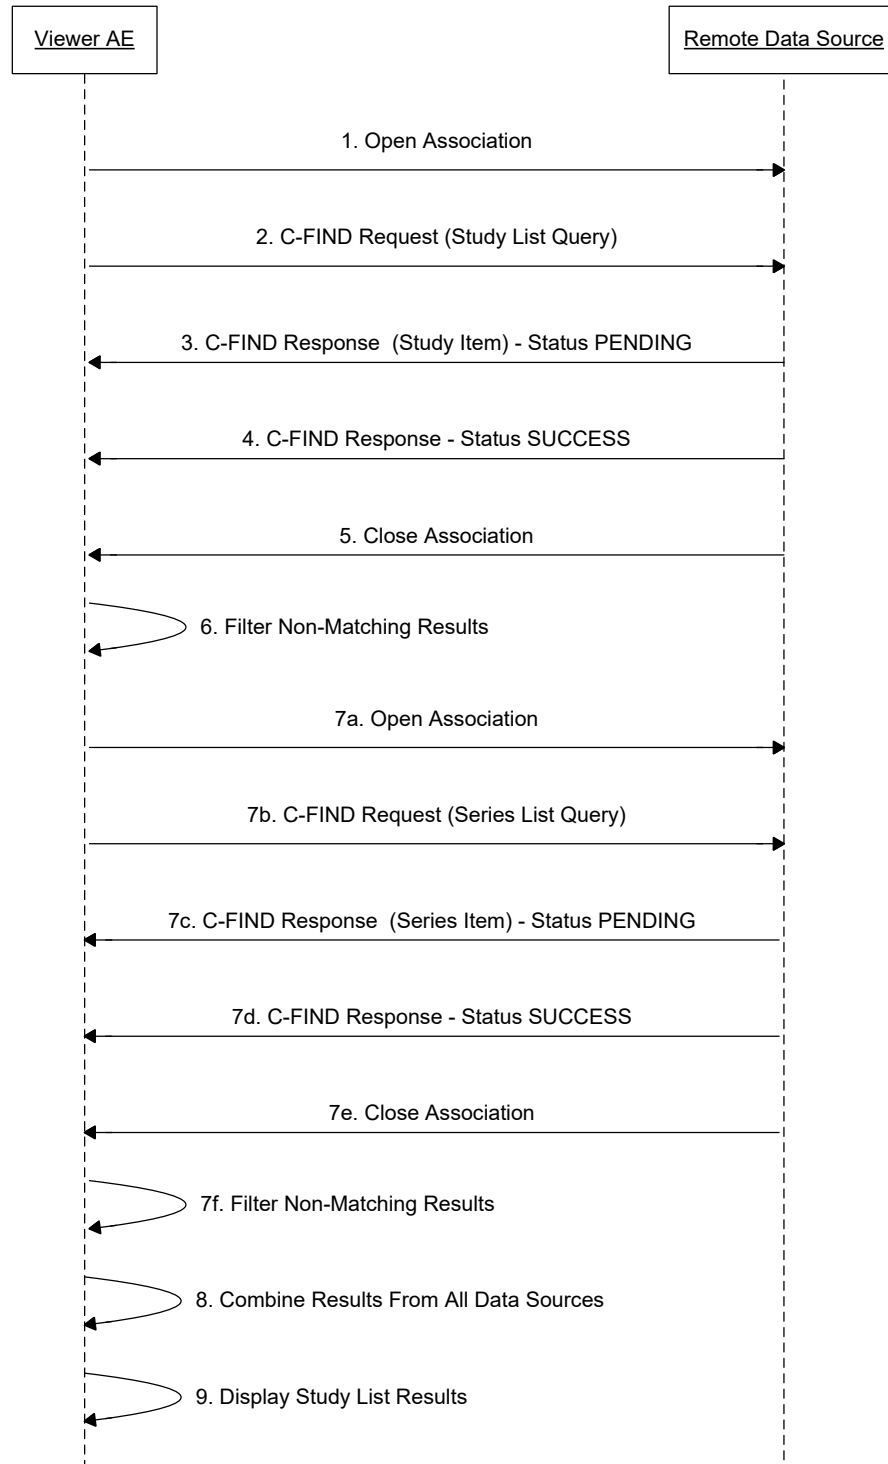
Viewer AE

Remote Data Source

1. Open Association

2. C-FIND Request (Study List Query)

3. C-FIND Response (Study Item) - Status PENDING

4. C-FIND Response - Status SUCCESS

5. Close Association

6. Filter Non-Matching Results

7a. Open Association

7b. C-FIND Request (Series List Query)

7c. C-FIND Response (Series Item) - Status PENDING

7d. C-FIND Response - Status SUCCESS

7e. Close Association

7f. Filter Non-Matching Results

8. Combine Results From All Data Sources

9. Display Study List Results